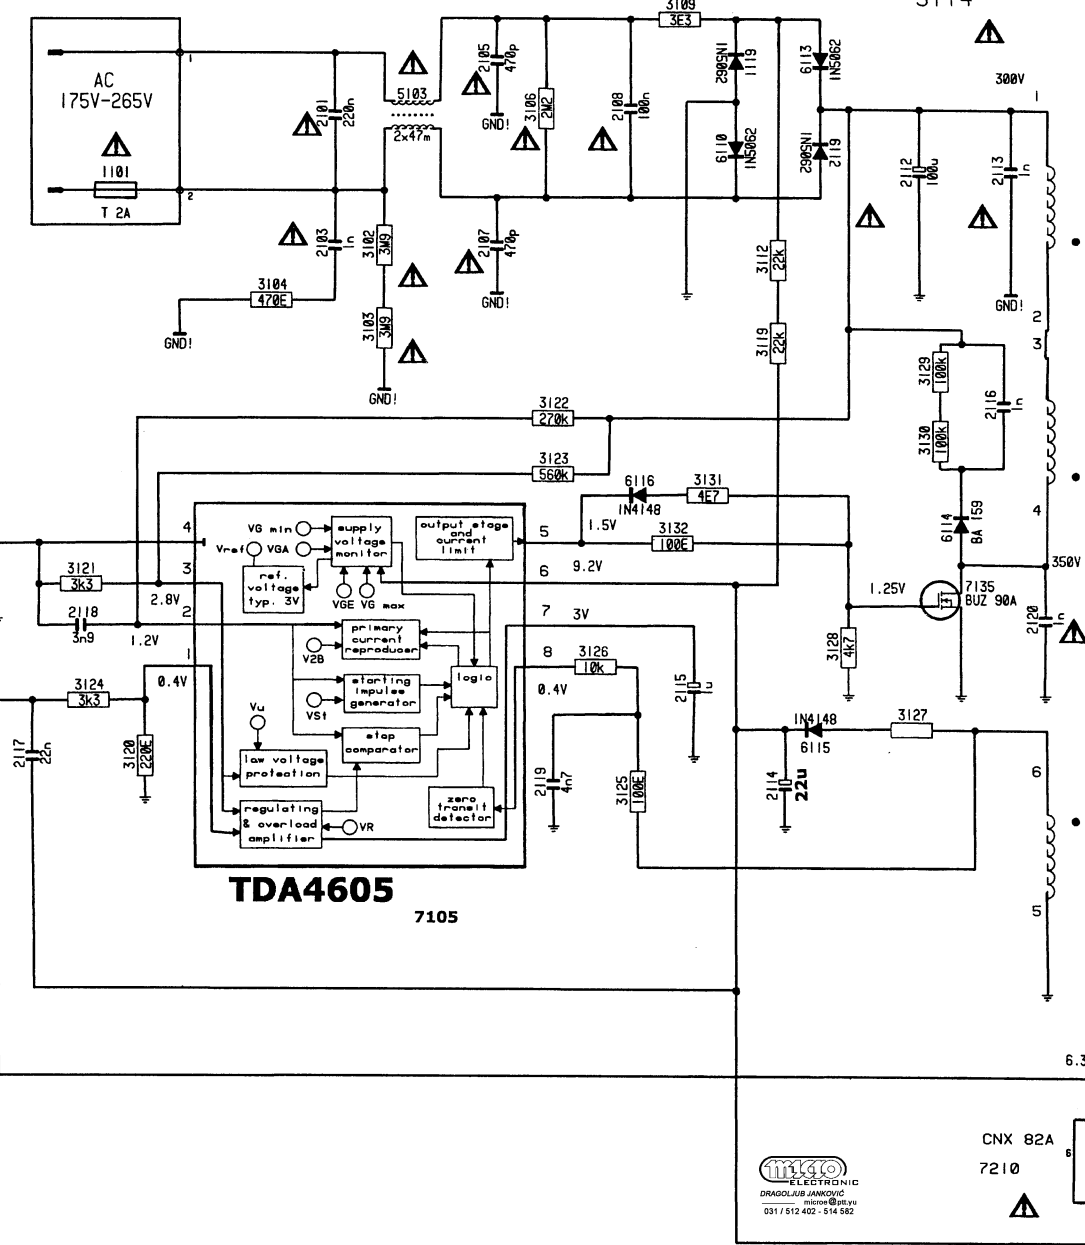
3114

AC
175V-265V

1101
T 2A

1
2

2101 220n
5103
2x47m
2105 470p
GND!
3106 2M2
2108 100n
3109 3E3
6112 1N5062
6110 1N5062
6113 1N5062
6111 1N5062
300V
1
2112 100u
2113 1n
GND!

2103 1n
3102 3M9
3104 470E
GND!
3103 3M9
GND!
2107 470p
GND!
3112 22k
3119 22k
2
3
3129 100k
2116 1n
3130 100k
3122 270k
3123 560k
6116 1N4148
3131 4E7
6114 BA 159
4
350V

4
Vref
VG min
VGA
supply voltage monitor
ref. voltage typ. 3V
VGE
VG max
output stage and current limit
5
1.5V
3132 100E
6
9.2V
3
3121 3k3
2.8V
2
2118 3n9
1.2V
primary current reproducer
V2B
starting impulse generator
VSt
logic
stop comparator
Vu
low voltage protection
regulating & overload amplifier
VR
zero transit detector
7
3V
8
3126 10k
0.4V
1.25V
7135 BUZ 90A
2120
3128 4K7
2115 u
1
0.4V
3124 3k3
2117 22n
3120 220E
2119 4n7
3125 100E
1N4148
6115
3127
2114 22u
6
5

TDA4605
7105

6.3

CNX 82A
7210
6

micro ELECTRONIC
DRAGOLJUB JANKOVIĆ
microe@ptt.yu
031 / 512 402 - 514 582